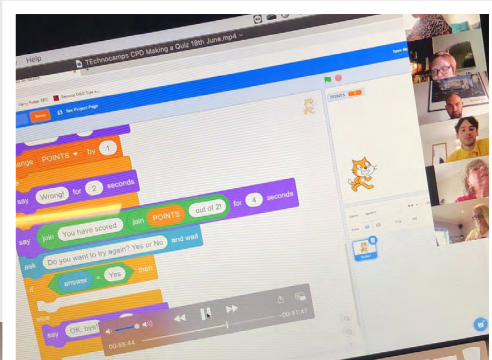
Help

TEchnocamps CPD Making a Quiz 18th June.mp4

See Project Page

ange POINTS by 1

say Wrong! for 2 seconds

say join You have scored join POINTS out of 21 for 4 seconds

ask Do you want to try again? Yes or No and wait

if answer = Yes then

say OK, bye!

00:55:44

-00:41:47